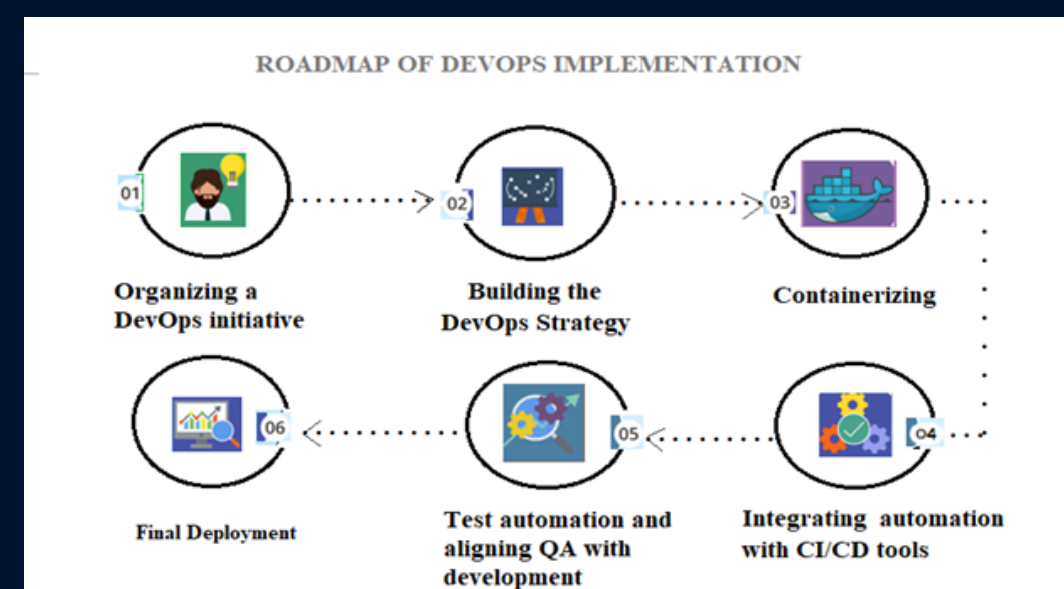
ROADMAP OF DEVOPS IMPLEMENTATION

01

Organizing a DevOps initiative

02

Building the DevOps Strategy

03

Containerizing

04

Integrating automation with CI/CD tools

05

Test automation and aligning QA with development

06

Final Deployment